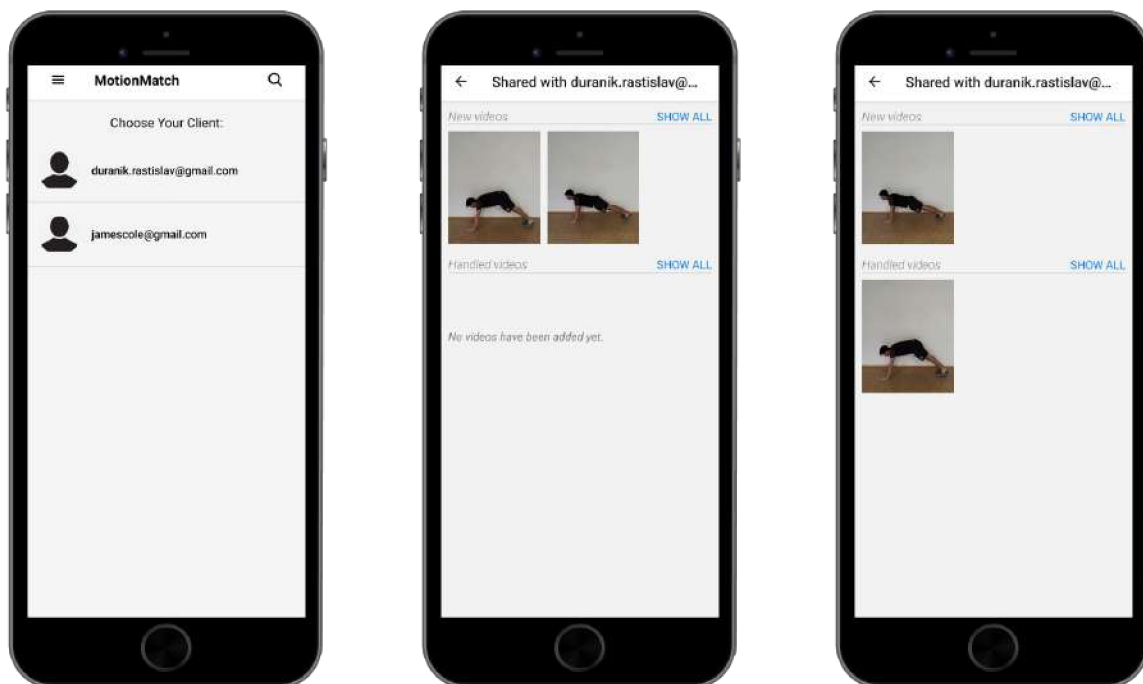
MotionMatch

Choose Your Client:

duranik.rastislav@gmail.com

jamescole@gmail.com

Shared with duranik.rastislav@...

New videos SHOW ALL

Handled videos SHOW ALL

No videos have been added yet.

Shared with duranik.rastislav@...

New videos SHOW ALL

Handled videos SHOW ALL